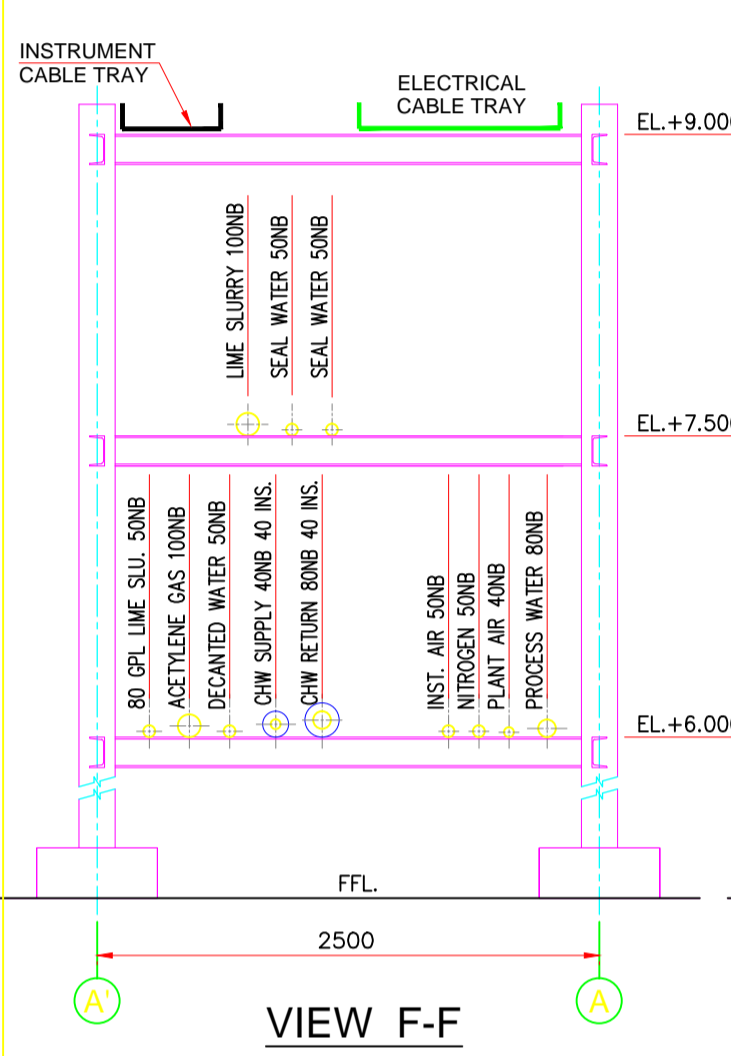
INSTRUMENT CABLE TRAY

ELECTRICAL CABLE TRAY

EL.+9.00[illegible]

LIME SLURRY 100NB
SEAL WATER 50NB
SEAL WATER 50NB

EL.+7.50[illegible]

80 GPL LIME SLU. 50NB
ACETYLENE GAS 100NB
DECANTED WATER 50NB
CHW SUPPLY 40NB 40 INS.
CHW RETURN 80NB 40 INS.

INST. AIR 50NB
NITROGEN 50NB
PLANT AIR 40NB
PROCESS WATER 80NB

EL.+6.00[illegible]

FFL.

2500

A'

A

VIEW F-F